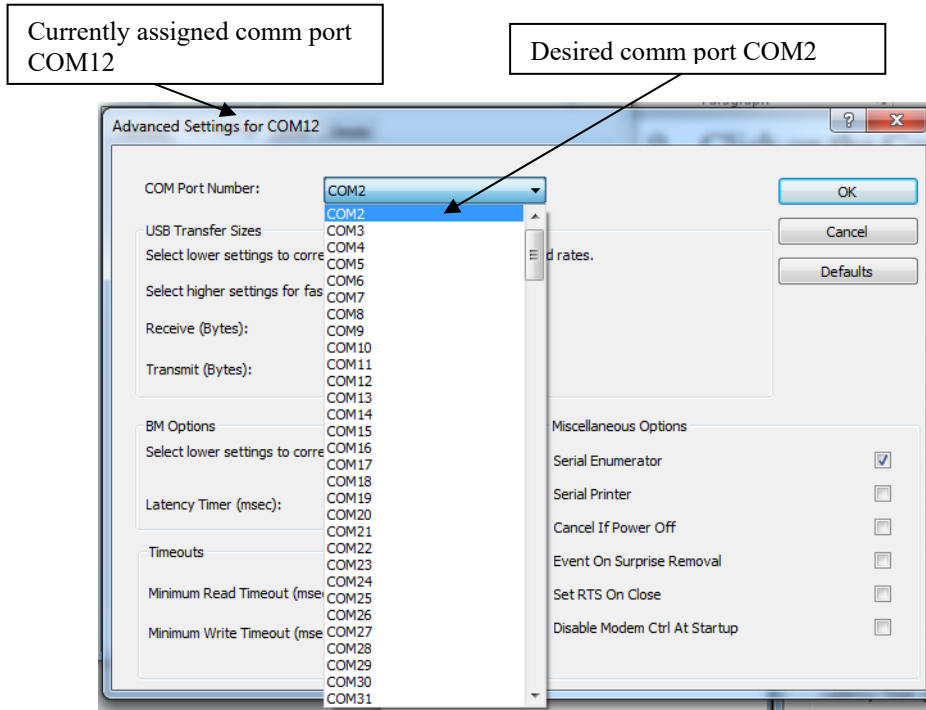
Currently assigned comm port COM12

Desired comm port COM2

Advanced Settings for COM12

?
X

COM Port Number:
COM2

OK
Cancel
Defaults

USB Transfer Sizes
Select lower settings to corre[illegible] d rates.
Select higher settings for fas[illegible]
Receive (Bytes):
Transmit (Bytes):

BM Options
Select lower settings to corre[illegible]
Latency Timer (msec):

Timeouts
Minimum Read Timeout (mse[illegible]
Minimum Write Timeout (mse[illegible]

COM2
COM3
COM4
COM5
COM6
COM7
COM8
COM9
COM10
COM11
COM12
COM13
COM14
COM15
COM16
COM17
COM18
COM19
COM20
COM21
COM22
COM23
COM24
COM25
COM26
COM27
COM28
COM29
COM30
COM31

Miscellaneous Options
Serial Enumerator
Serial Printer
Cancel If Power Off
Event On Surprise Removal
Set RTS On Close
Disable Modem Ctrl At Startup